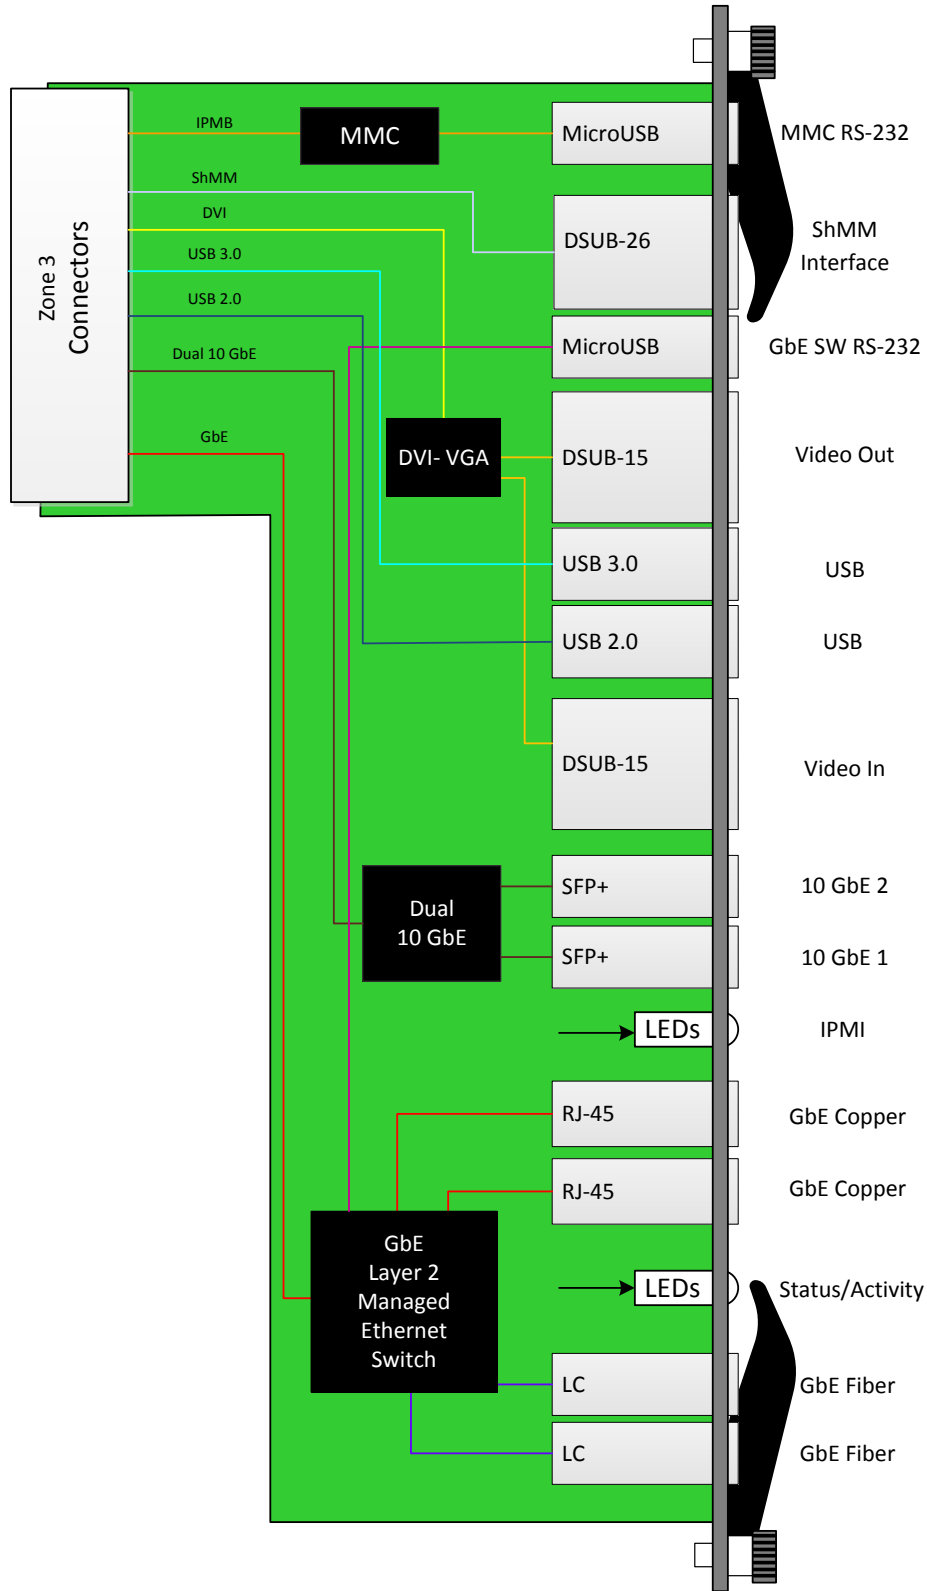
Zone 3 Connectors

IPMB
ShMM
DVI
USB 3.0
USB 2.0
Dual 10 GbE
GbE

MMC

DVI- VGA

Dual 10 GbE

GbE Layer 2 Managed Ethernet Switch

MicroUSB
DSUB-26
MicroUSB
DSUB-15
USB 3.0
USB 2.0
DSUB-15
SFP+
SFP+
LEDs
RJ-45
RJ-45
LEDs
LC
LC

MMC RS-232
ShMM Interface
GbE SW RS-232
Video Out
USB
USB
Video In
10 GbE 2
10 GbE 1
IPMI
GbE Copper
GbE Copper
Status/Activity
GbE Fiber
GbE Fiber